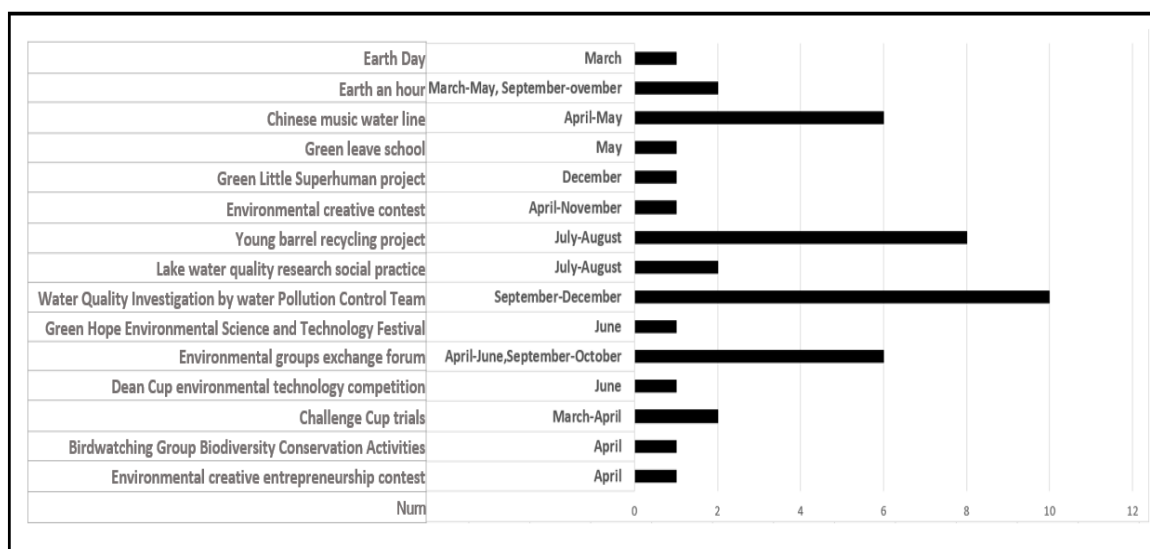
| | |
|---|---|
| Earth Day | March |
| Earth an hour | March-May, September-ovember |
| Chinese music water line | April-May |
| Green leave school | May |
| Green Little Superhuman project | December |
| Environmental creative contest | April-November |
| Young barrel recycling project | July-August |
| Lake water quality research social practice | July-August |
| Water Quality Investigation by water Pollution Control Team | September-December |
| Green Hope Environmental Science and Technology Festival | June |
| Environmental groups exchange forum | April-June,September-October |
| Dean Cup environmental technology competition | June |
| Challenge Cup trials | March-April |
| Birdwatching Group Biodiversity Conservation Activities | April |
| Environmental creative entrepreneurship contest | April |
| Num | |

0 2 4 6 8 10 12